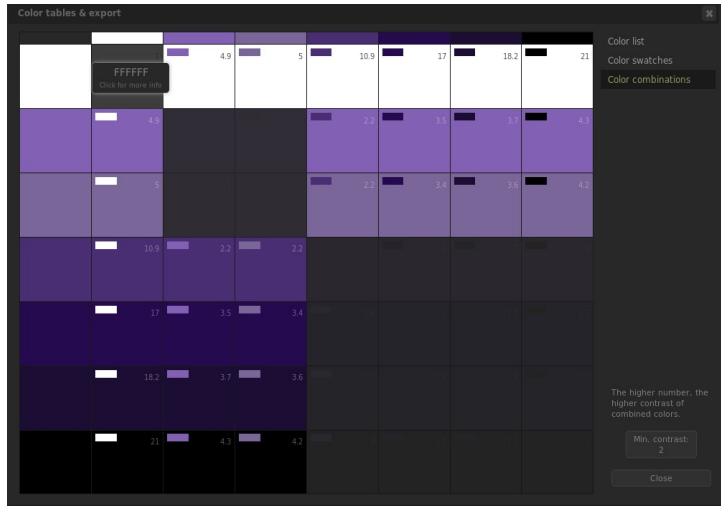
Color tables & export

| | | | | | | | |
|---|---|---|---|---|---|---|---|
| | FFFFFF Click for more info | 4.9 | 5 | 10.9 | 17 | 18.2 | 21 |
| | 4.9 | | | 2.2 | 3.5 | 3.7 | 4.3 |
| | 5 | | | 2.2 | 3.4 | 3.6 | 4.2 |
| | 10.9 | 2.2 | 2.2 | | | | |
| | 17 | 3.5 | 3.4 | | | | |
| | 18.2 | 3.7 | 3.6 | | | | |
| | 21 | 4.3 | 4.2 | | | | |

Color list
Color swatches
Color combinations

The higher number, the higher contrast of combined colors.

Min. contrast: 2

Close